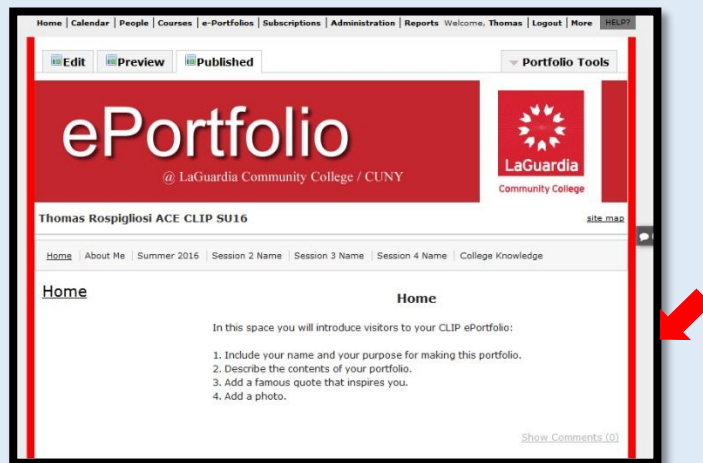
Home | Calendar | People | Courses | e-Portfolios | Subscriptions | Administration | Reports Welcome, Thomas | Logout | More HELP?

Edit Preview Published

Portfolio Tools

ePortfolio

@ LaGuardia Community College / CUNY

LaGuardia
Community College

Thomas Rospigliosi ACE CLIP SU16

site map

Home | About Me | Summer 2016 | Session 2 Name | Session 3 Name | Session 4 Name | College Knowledge

Home

Home

In this space you will introduce visitors to your CLIP ePortfolio:

1. Include your name and your purpose for making this portfolio.
2. Describe the contents of your portfolio.
3. Add a famous quote that inspires you.
4. Add a photo.

Show Comments (0)